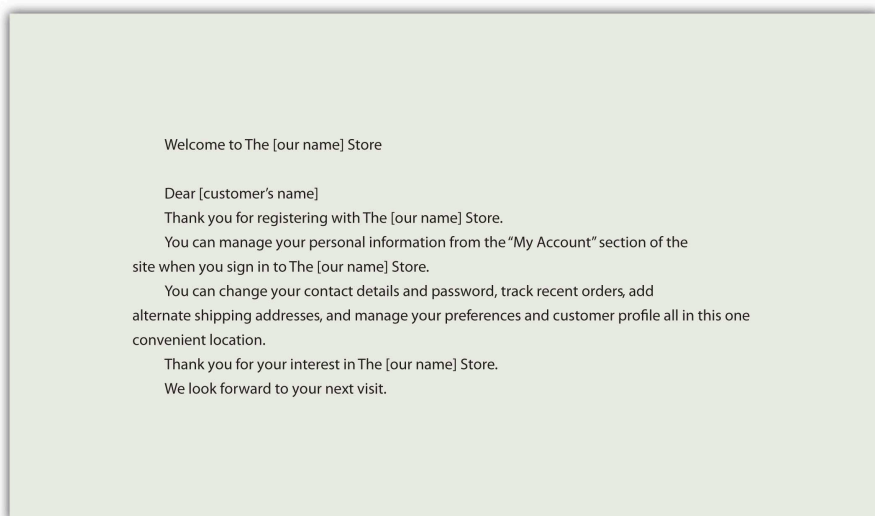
Welcome to The [our name] Store

Dear [customer's name]

Thank you for registering with The [our name] Store.

You can manage your personal information from the "My Account" section of the site when you sign in to The [our name] Store.

You can change your contact details and password, track recent orders, add alternate shipping addresses, and manage your preferences and customer profile all in this one convenient location.

Thank you for your interest in The [our name] Store.

We look forward to your next visit.